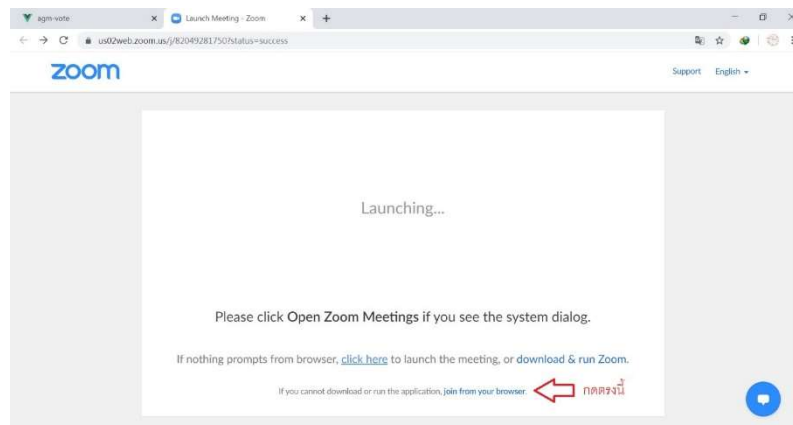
agm-vote
Launch Meeting - Zoom
us02web.zoom.us/j/82049281750?status=success

zoom

Support English

Launching...

Please click Open Zoom Meetings if you see the system dialog.

If nothing prompts from browser, click here to launch the meeting, or download & run Zoom.

If you cannot download or run the application, join from your browser.

กดตรงนี้